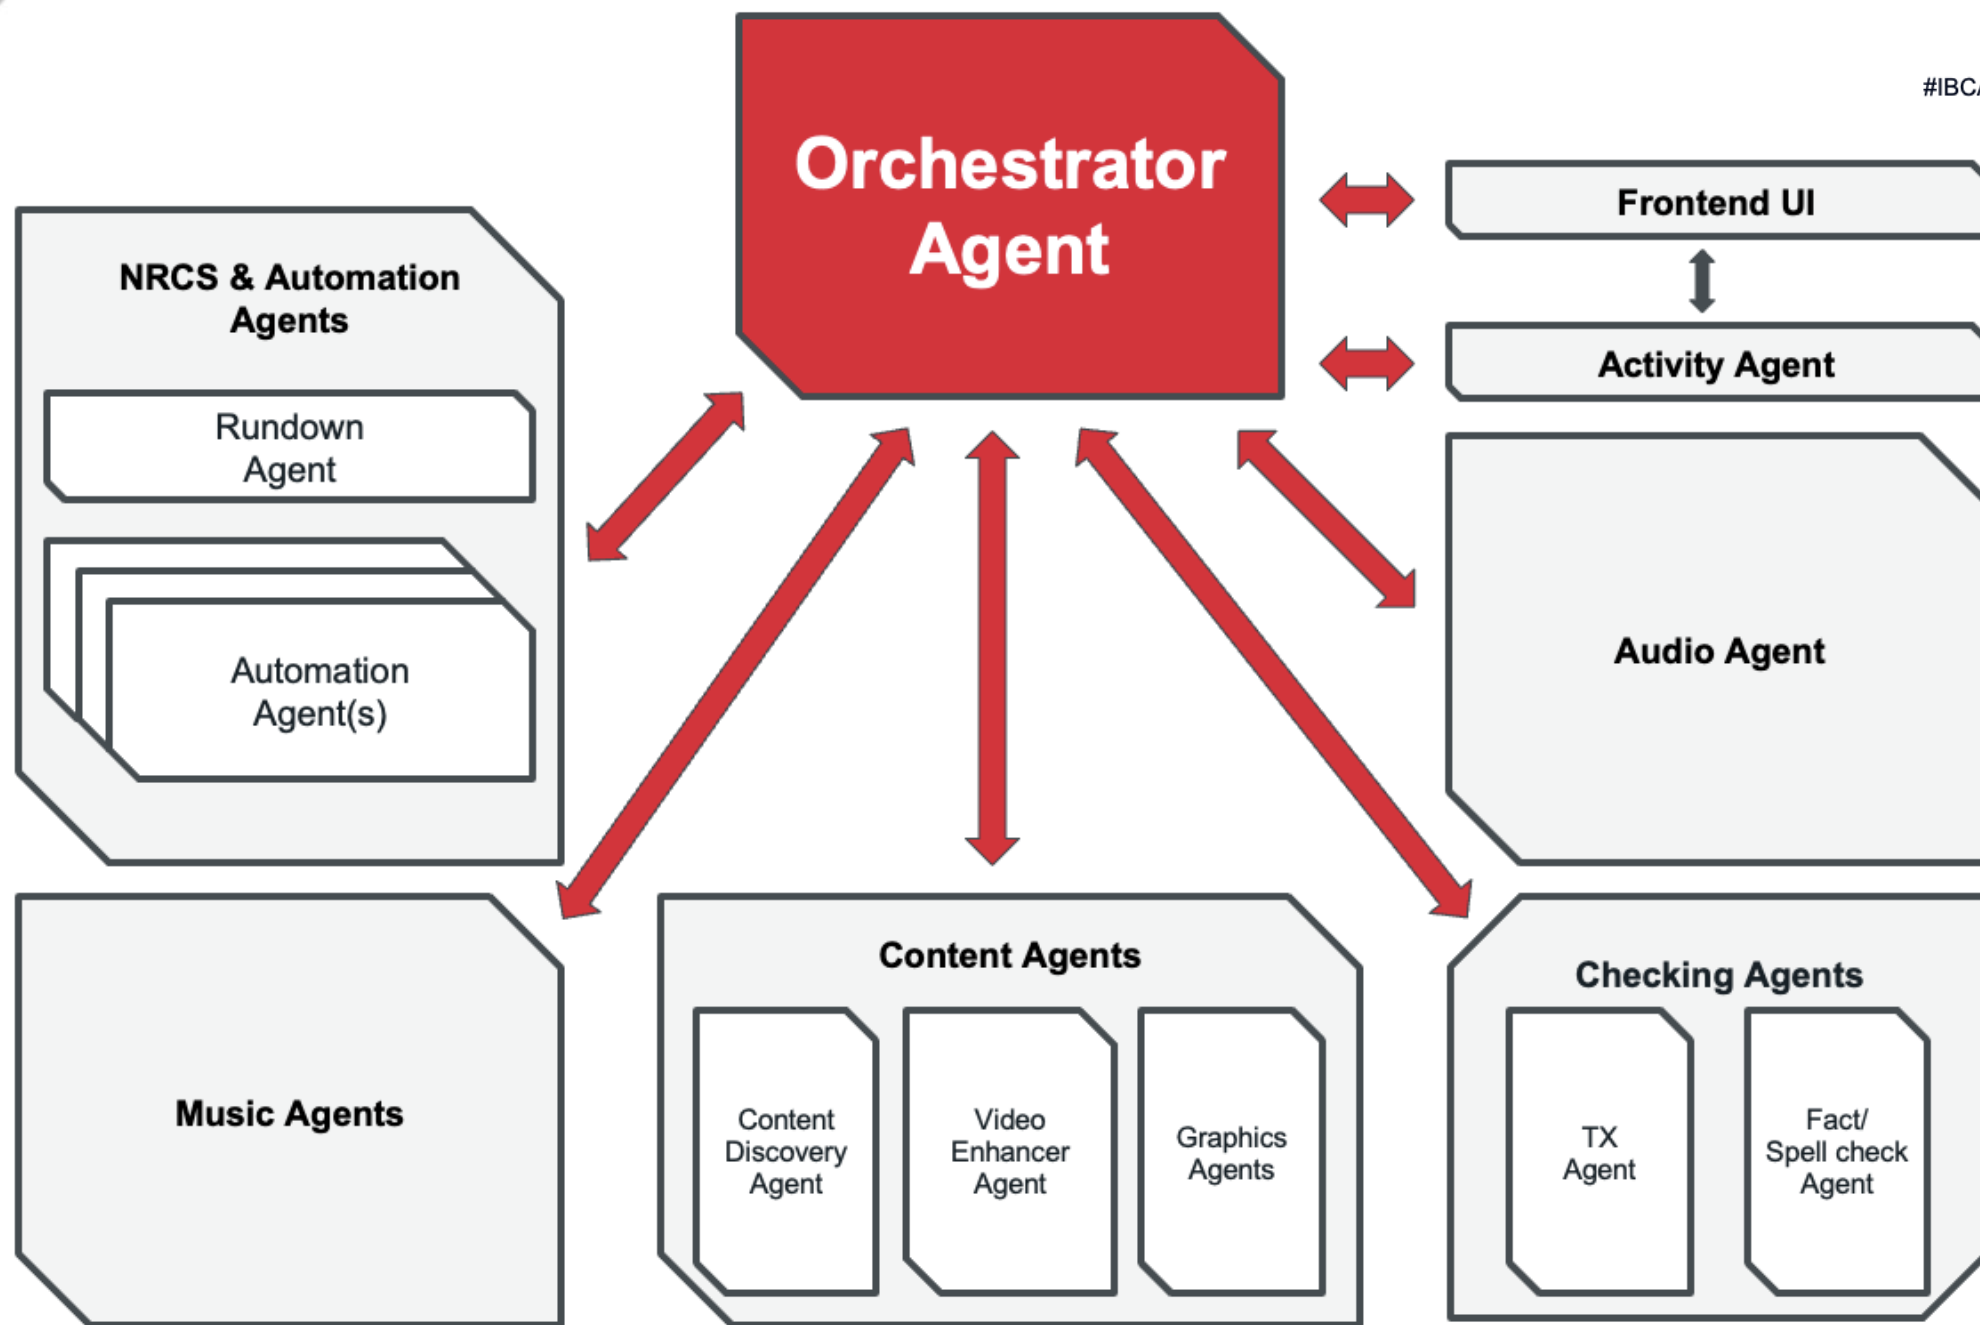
#IBC

Orchestrator Agent

Frontend UI

Activity Agent

NRCS & Automation Agents

Rundown Agent

Automation Agent(s)

Audio Agent

Music Agents

Content Agents

Content Discovery Agent

Video Enhancer Agent

Graphics Agents

Checking Agents

TX Agent

Fact/ Spell check Agent